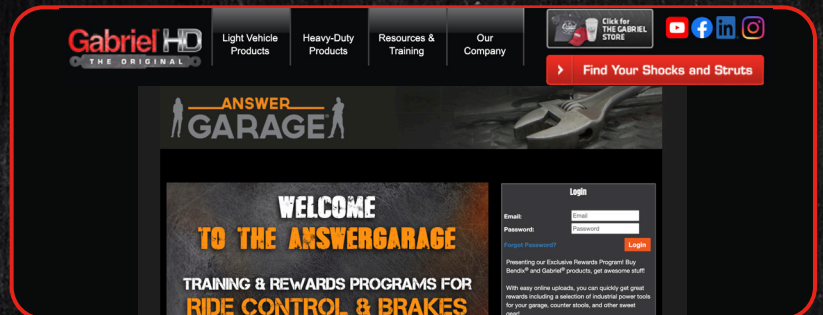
Gabriel HD
THE ORIGINAL

Light Vehicle Products

Heavy-Duty Products

Resources & Training

Our Company

Click for THE GABRIEL STORE

Find Your Shocks and Struts

ANSWER GARAGE

WELCOME
TO THE ANSWERGARAGE

TRAINING & REWARDS PROGRAMS FOR
RIDE CONTROL & BRAKES

Login

Email: Email
Password: Password
Forgot Password?
Login

Presenting our Exclusive Rewards Program! Buy Bendix® and Gabriel® products, get awesome stuff!

With easy online uploads, you can quickly get great rewards including a selection of industrial power tools for your garage, counter stools, and other sweet gear!